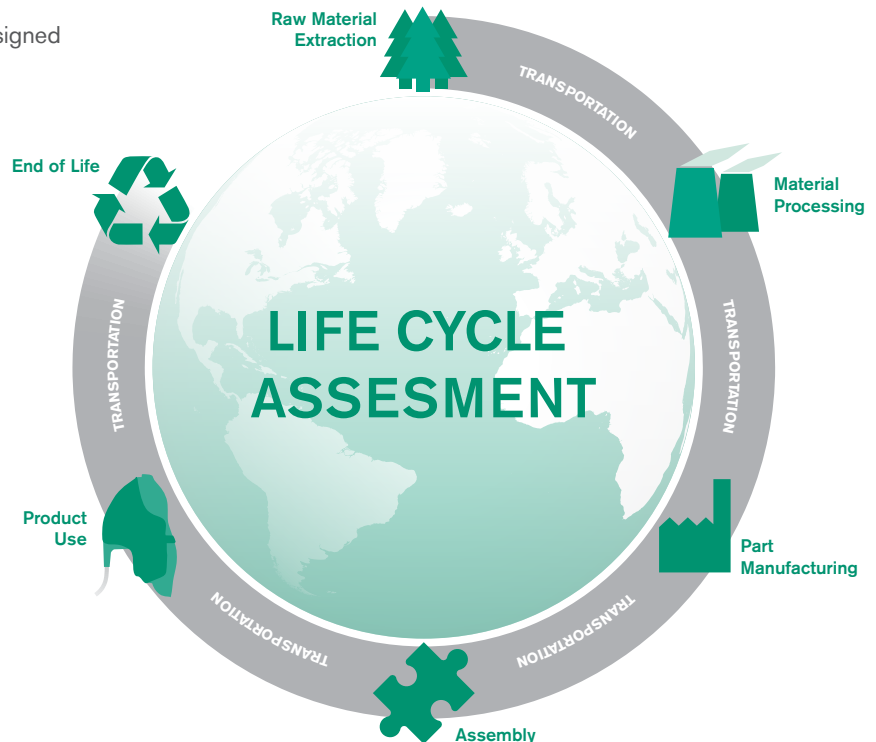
signed

Raw Material Extraction

TRANSPORTATION

Material Processing

TRANSPORTATION

Part Manufacturing

TRANSPORTATION

Assembly

TRANSPORTATION

Product Use

TRANSPORTATION

End of Life

LIFE CYCLE ASSESMENT